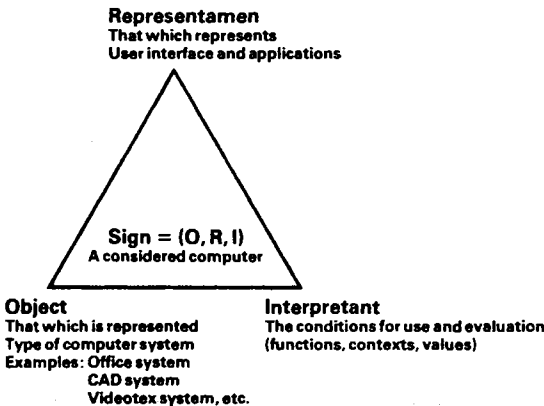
Representamen
That which represents
User interface and applications

Sign = (O, R, I)
A considered computer

Object
That which is represented
Type of computer system
Examples: Office system
CAD system
Videotex system, etc.

Interpretant
The conditions for use and evaluation
(functions, contexts, values)